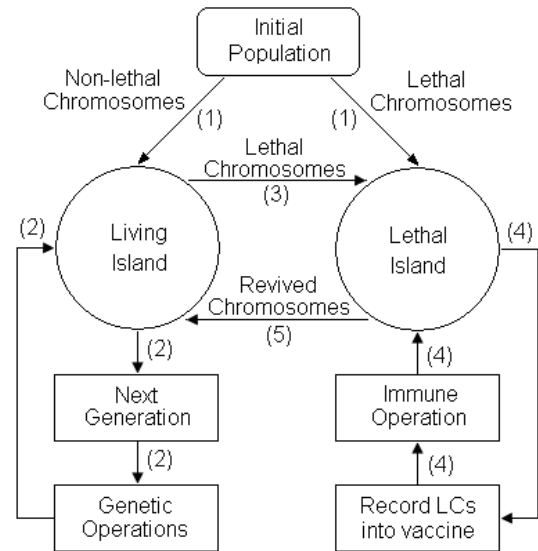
Initial Population

Non-lethal Chromosomes

(1)

(1)

Lethal Chromosomes

Lethal Chromosomes

(3)

(2)

Living Island

Lethal Island

(4)

Revived Chromosomes

(5)

(2)

(4)

Next Generation

Immune Operation

(2)

(4)

Genetic Operations

Record LCs into vaccine